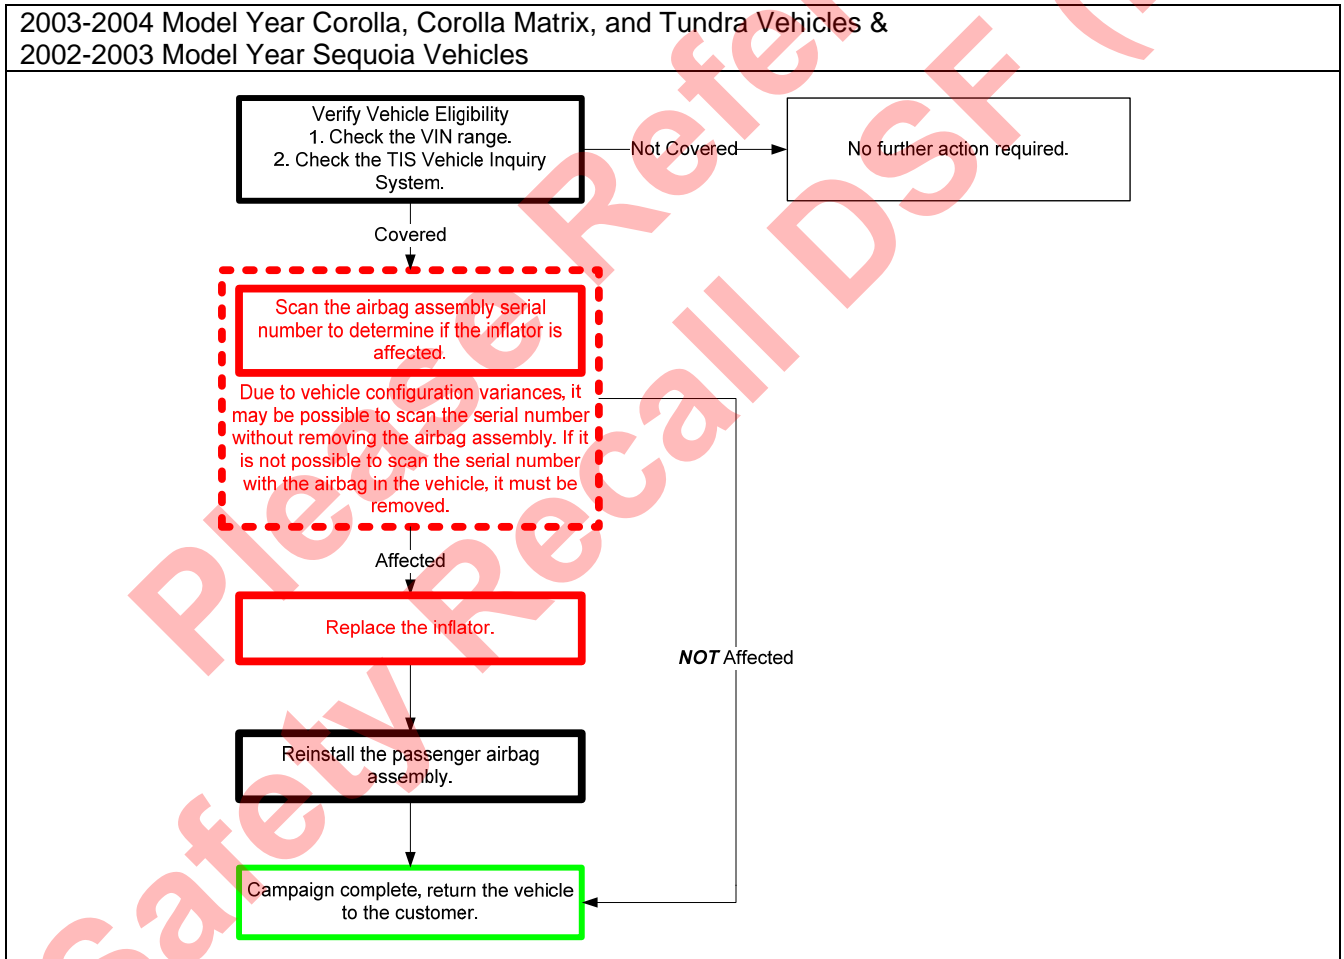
2003-2004 Model Year Corolla, Corolla Matrix, and Tundra Vehicles &
2002-2003 Model Year Sequoia Vehicles

Verify Vehicle Eligibility
1. Check the VIN range.
2. Check the TIS Vehicle Inquiry System.

Not Covered

No further action required.

Covered

Scan the airbag assembly serial number to determine if the inflator is affected.

Due to vehicle configuration variances, it may be possible to scan the serial number without removing the airbag assembly. If it is not possible to scan the serial number with the airbag in the vehicle, it must be removed.

Affected

Replace the inflator.

***NOT*** Affected

Reinstall the passenger airbag assembly.

Campaign complete, return the vehicle to the customer.

Safety Recall DSF (
Please Refer